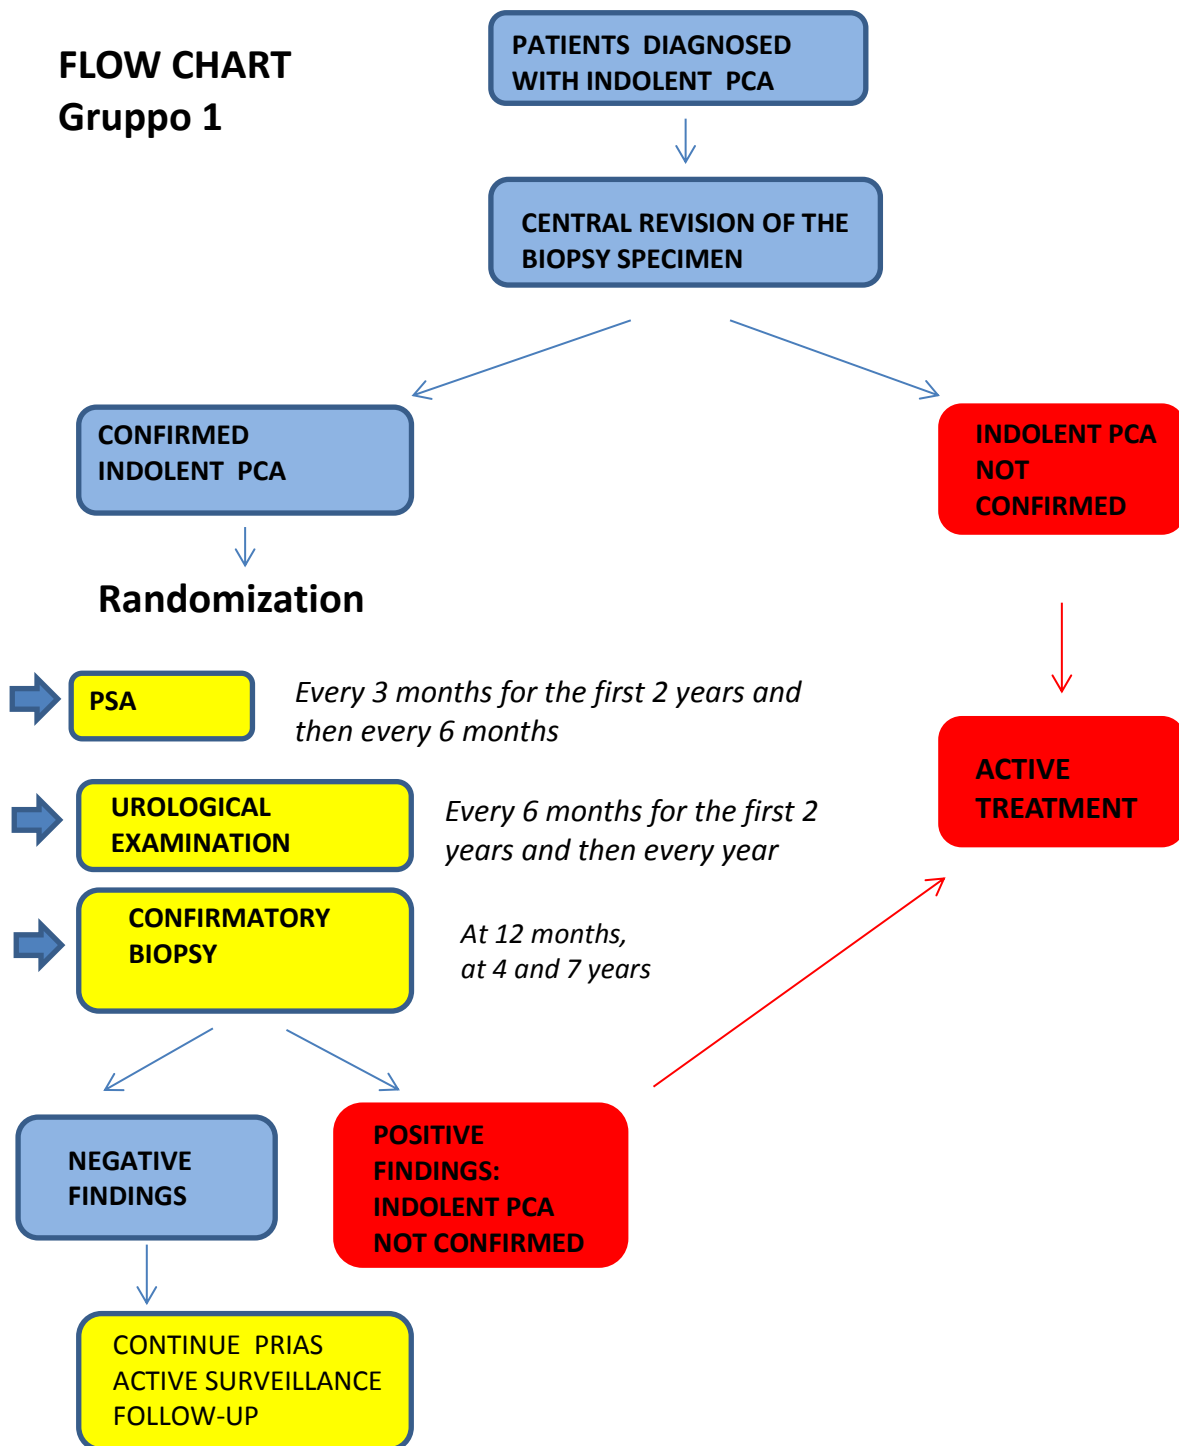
FLOW CHART
Gruppo 1

PATIENTS DIAGNOSED WITH INDOLENT PCA

CENTRAL REVISION OF THE BIOPSY SPECIMEN

CONFIRMED INDOLENT PCA

INDOLENT PCA NOT CONFIRMED

Randomization

PSA

Every 3 months for the first 2 years and then every 6 months

ACTIVE TREATMENT

UROLOGICAL EXAMINATION

Every 6 months for the first 2 years and then every year

CONFIRMATORY BIOPSY

At 12 months, at 4 and 7 years

NEGATIVE FINDINGS

POSITIVE FINDINGS: INDOLENT PCA NOT CONFIRMED

CONTINUE PRIAS ACTIVE SURVEILLANCE FOLLOW-UP